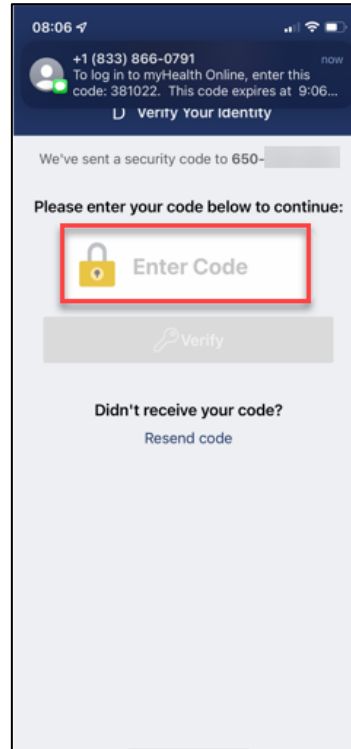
08:06

+1 (833) 866-0791
now
To log in to myHealth Online, enter this code: 381022. This code expires at 9:06...

Verify Your Identity

We've sent a security code to 650-

Please enter your code below to continue:

Enter Code

Verify

Didn't receive your code?

Resend code